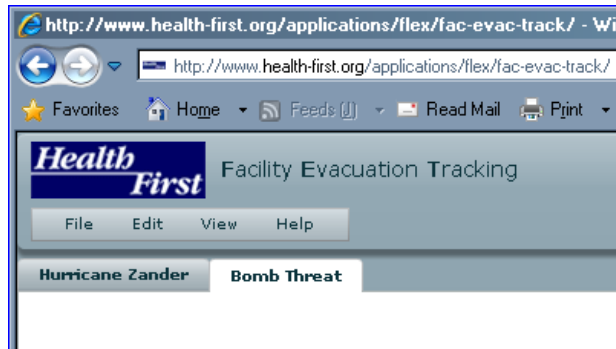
http://www.health-first.org/applications/flex/fac-evac-track/ - Wi

http://www.health-first.org/applications/flex/fac-evac-track/

Favorites Home Feeds (J) Read Mail Print

Health First

Facility Evacuation Tracking

File Edit View Help

Hurricane Zander Bomb Threat